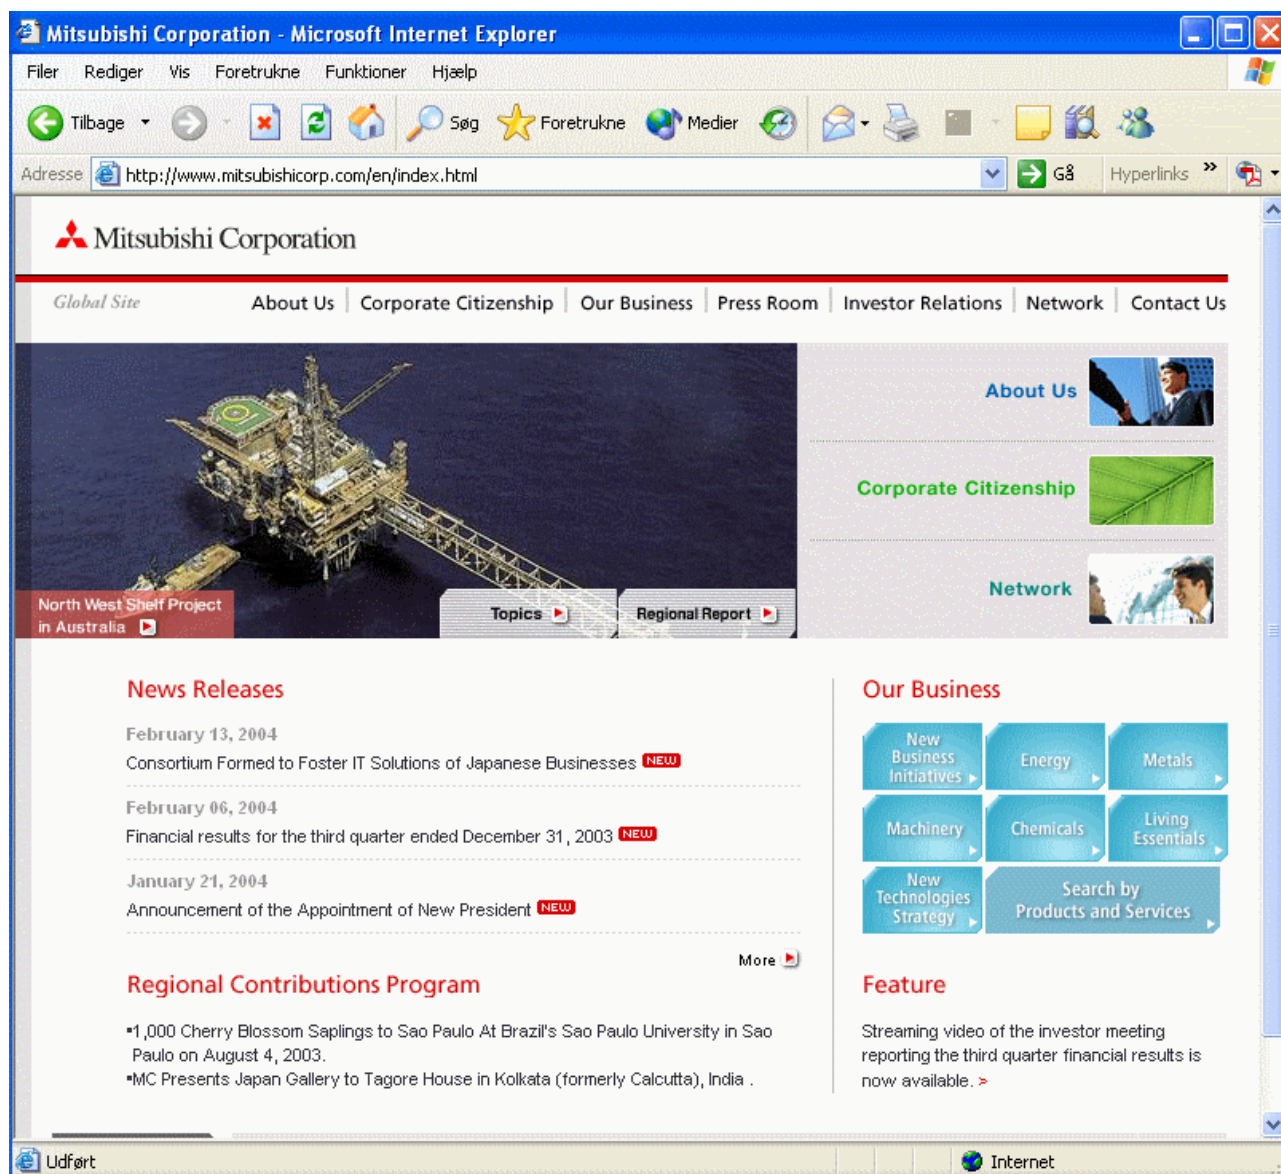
Mitsubishi Corporation - Microsoft Internet Explorer

Filer Rediger Vis Foretrukne Funktioner Hjælp

Tilbage Søg Foretrukne Medier

Adresse http://www.mitsubishicorp.com/en/index.html Gå Hyperlinks

Mitsubishi Corporation

Global Site About Us | Corporate Citizenship | Our Business | Press Room | Investor Relations | Network | Contact Us

North West Shelf Project in Australia

Topics Regional Report

About Us

Corporate Citizenship

Network

News Releases

February 13, 2004
Consortium Formed to Foster IT Solutions of Japanese Businesses NEW

February 06, 2004
Financial results for the third quarter ended December 31, 2003 NEW

January 21, 2004
Announcement of the Appointment of New President NEW

More

Regional Contributions Program

•1,000 Cherry Blossom Saplings to Sao Paulo At Brazil's Sao Paulo University in Sao Paulo on August 4, 2003.
•MC Presents Japan Gallery to Tagore House in Kolkata (formerly Calcutta), India .

Our Business

New Business Initiatives
Energy
Metals
Machinery
Chemicals
Living Essentials
New Technologies Strategy
Search by Products and Services

Feature

Streaming video of the investor meeting reporting the third quarter financial results is now available. >

Udført Internet